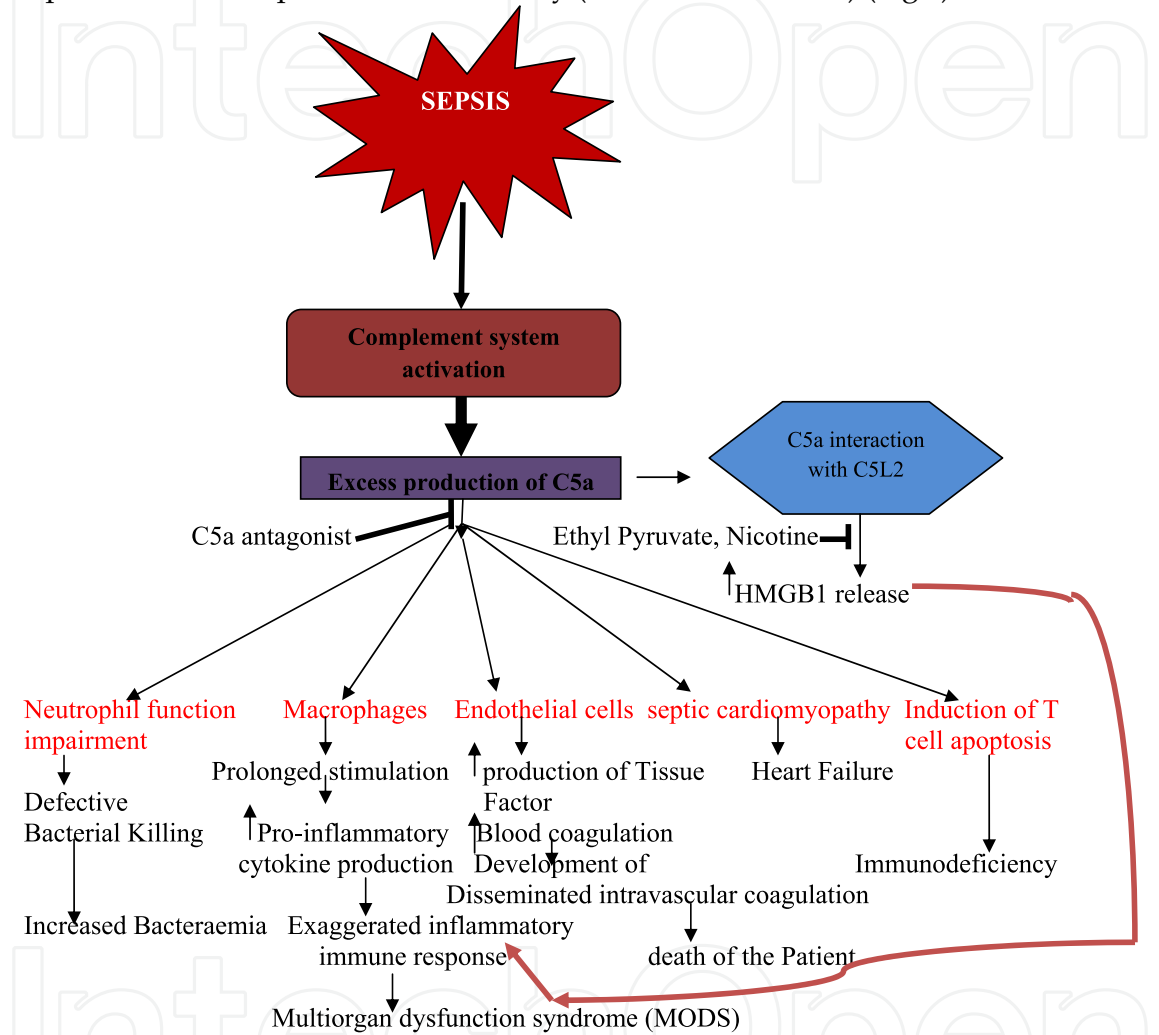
SEPSIS

Complement system activation

Excess production of C5a

C5a interaction with C5L2

C5a antagonist

Ethyl Pyruvate, Nicotine

HMGB1 release

Neutrophil function impairment

Defective Bacterial Killing

Increased Bacteraemia

Macrophages

Prolonged stimulation

Pro-inflammatory cytokine production

Exaggerated inflammatory immune response

Multiorgan dysfunction syndrome (MODS)

Endothelial cells

production of Tissue Factor

Blood coagulation

Development of Disseminated intravascular coagulation

death of the Patient

septic cardiomyopathy

Heart Failure

Induction of T cell apoptosis

Immunodeficiency